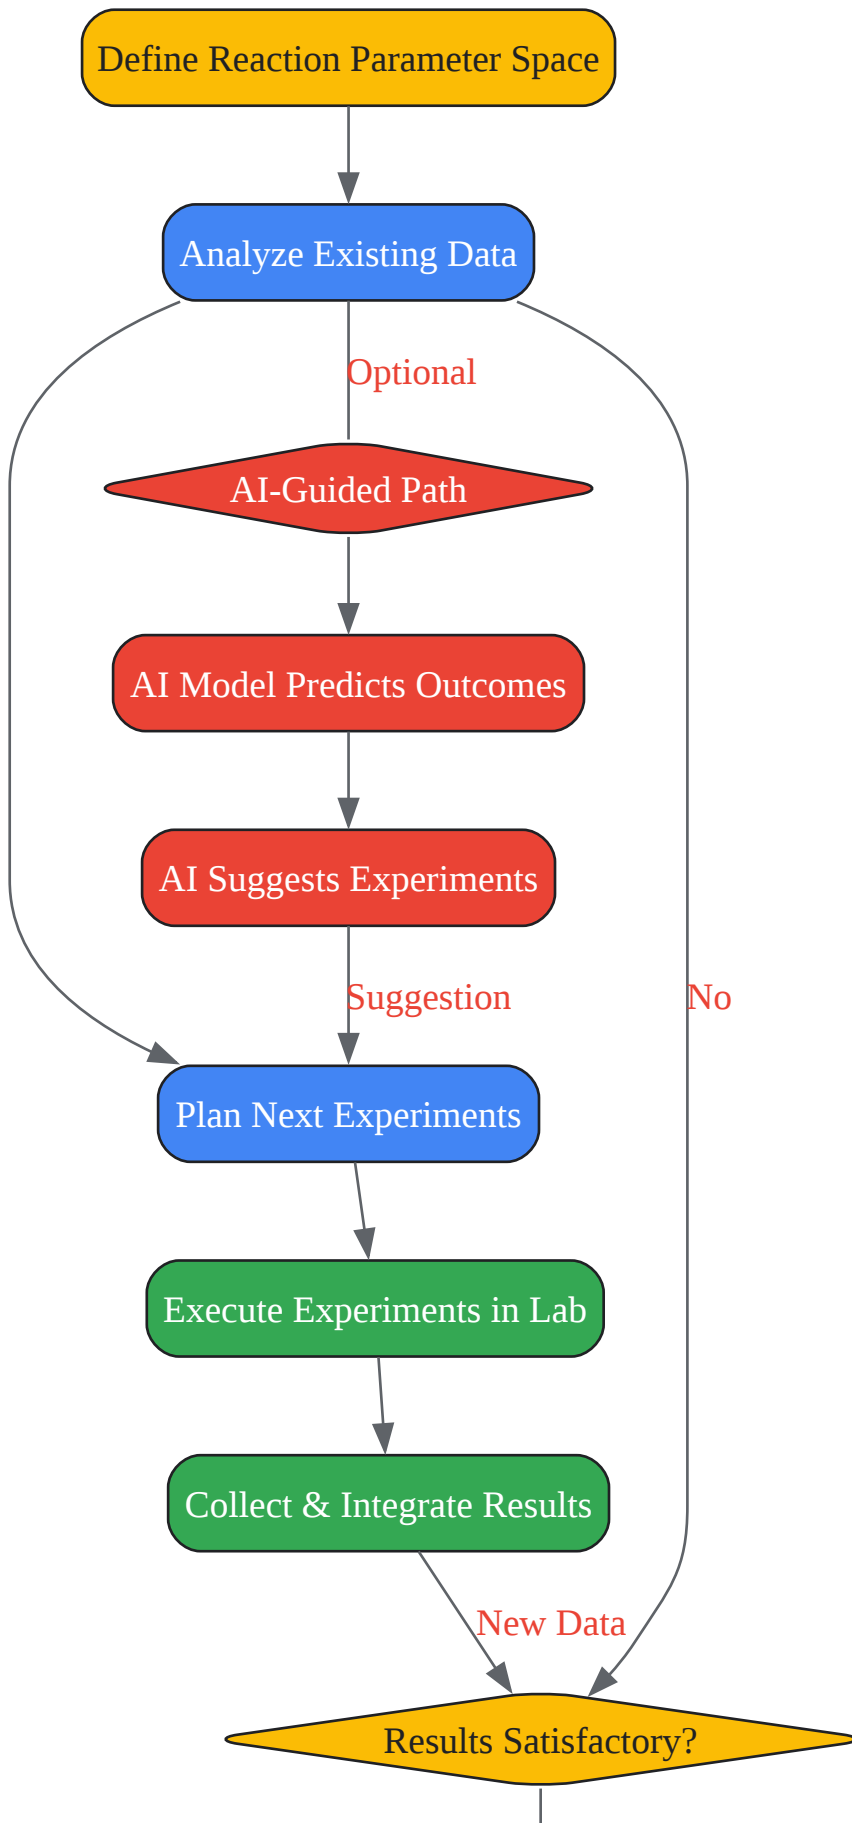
Define Reaction Parameter Space

Analyze Existing Data

Optional

AI-Guided Path

AI Model Predicts Outcomes

AI Suggests Experiments

Suggestion

No

Plan Next Experiments

Execute Experiments in Lab

Collect & Integrate Results

New Data

Results Satisfactory?